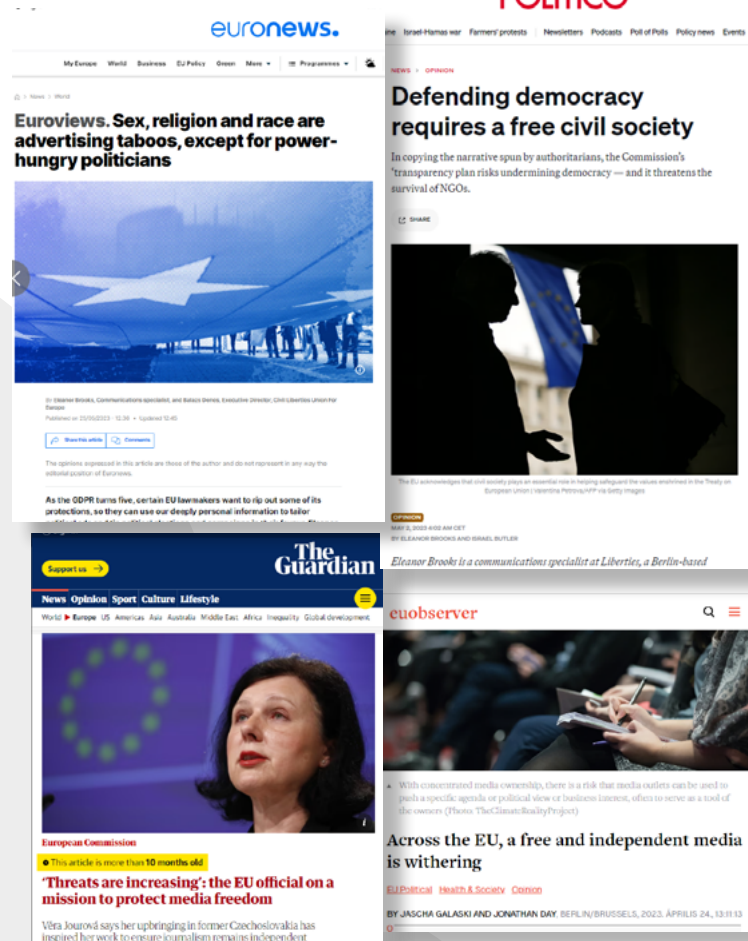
euronews.

My Europe World Business EU Policy Green More Programmes

News World

Euroviews. Sex, religion and race are advertising taboos, except for power-hungry politicians

By Eleanor Brooks, Communications specialist, and Balazs Denes, Executive Director, Civil Liberties Union for Europe

Published on 23/05/2023 - 12:38 • Updated 12:40

Share this article Comments

The opinions expressed in this article are those of the author and do not represent in any way the editorial position of Euronews.

As the GDPR turns five, certain EU lawmakers want to rip out some of its protections, so they can use our deeply personal information to tailor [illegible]

POLITICO

Israel-Hamas war Farmers' protests Newsletters Podcasts Poll of Polls Policy news Events

NEWS > OPINION

Defending democracy requires a free civil society

In copying the narrative spun by authoritarians, the Commission's "transparency plan risks undermining democracy — and it threatens the survival of NGOs.

SHARE

The EU acknowledges that civil society plays an essential role in helping safeguard the values enshrined in the Treaty on European Union | Valentina Petrova/AFP via Getty Images

OPINION

MAY 2, 2023 4:02 AM CET

BY ELEANOR BROOKS AND ISRAEL BUTLER

Eleanor Brooks is a communications specialist at Liberties, a Berlin-based

Support us →

The Guardian

News Opinion Sport Culture Lifestyle

World Europe US Americas Asia Australia Middle East Africa Inequality Global development

European Commission

This article is more than 10 months old

'Threats are increasing': the EU official on a mission to protect media freedom

Věra Jourová says her upbringing in former Czechoslovakia has inspired her work to ensure journalism remains independent

euobserver

With concentrated media ownership, there is a risk that media outlets can be used to push a specific agenda or political view or business interest, often to serve as a tool of the owners (Photo: TheClimateRealityProject)

Across the EU, a free and independent media is withering

EU Political Health & Society Opinion

BY JASCHA GALASKI AND JONATHAN DAY, BERLIN/BRUSSELS, 2023. ÁPRILIS 24., 11:11:13